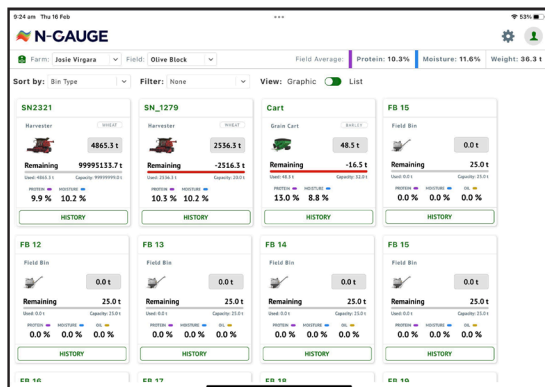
9:24 am Thu 16 Feb
•••
53%

N-GAUGE

Farm: Josie Virgara
Field: Olive Block
Field Average:
Protein: 10.3%
Moisture: 11.6%
Weight: 36.3 t

Sort by: Bin Type
Filter: None
View: Graphic
List

SN2321
Harvester
WHEAT
4865.3 t
Remaining
99995133.7 t
Used: 4865.3 t
Capacity: 99999999.0 t
PROTEIN
MOISTURE
9.9 %
10.2 %
HISTORY

SN_1279
Harvester
WHEAT
2536.3 t
Remaining
-2516.3 t
Used: 2536.3 t
Capacity: 20.0 t
PROTEIN
MOISTURE
10.3 %
10.2 %
HISTORY

Cart
Grain Cart
BARLEY
48.5 t
Remaining
-16.5 t
Used: 48.5 t
Capacity: 32.0 t
PROTEIN
MOISTURE
13.0 %
8.8 %
HISTORY

FB 15
Field Bin
0.0 t
Remaining
25.0 t
Used: 0.0 t
Capacity: 25.0 t
PROTEIN
MOISTURE
OIL
0.0 %
0.0 %
0.0 %
HISTORY

FB 12
Field Bin
0.0 t
Remaining
25.0 t
Used: 0.0 t
Capacity: 25.0 t
PROTEIN
MOISTURE
OIL
0.0 %
0.0 %
0.0 %
HISTORY

FB 13
Field Bin
0.0 t
Remaining
25.0 t
Used: 0.0 t
Capacity: 25.0 t
PROTEIN
MOISTURE
OIL
0.0 %
0.0 %
0.0 %
HISTORY

FB 14
Field Bin
0.0 t
Remaining
25.0 t
Used: 0.0 t
Capacity: 25.0 t
PROTEIN
MOISTURE
OIL
0.0 %
0.0 %
0.0 %
HISTORY

FB 15
Field Bin
0.0 t
Remaining
25.0 t
Used: 0.0 t
Capacity: 25.0 t
PROTEIN
MOISTURE
OIL
0.0 %
0.0 %
0.0 %
HISTORY

FB 16
FB 17
FB 18
FB 19